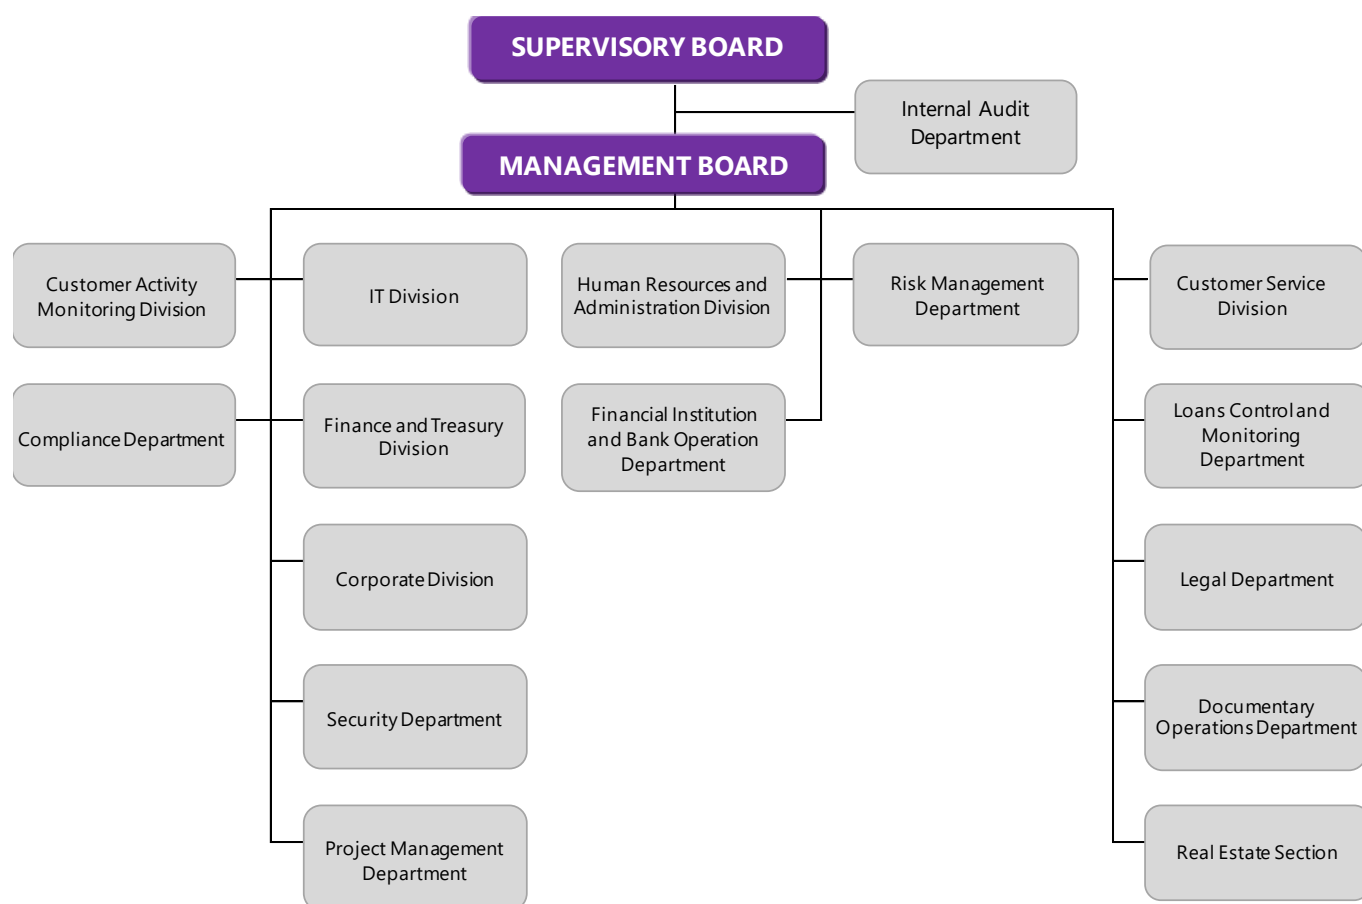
SUPERVISORY BOARD

Internal Audit Department

MANAGEMENT BOARD

Customer Activity Monitoring Division

IT Division

Human Resources and Administration Division

Risk Management Department

Customer Service Division

Compliance Department

Finance and Treasury Division

Financial Institution and Bank Operation Department

Loans Control and Monitoring Department

Corporate Division

Legal Department

Security Department

Documentary Operations Department

Project Management Department

Real Estate Section